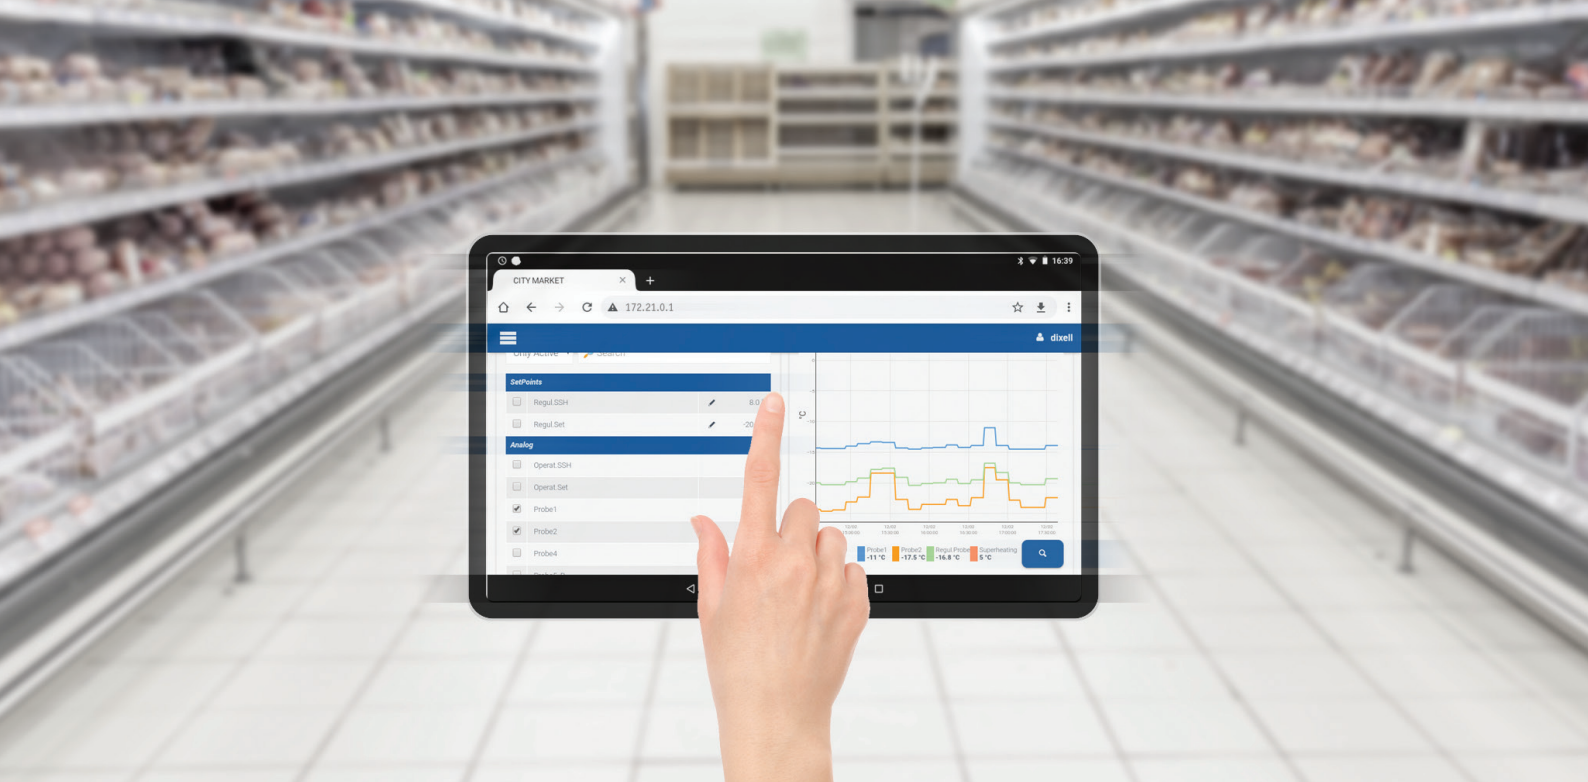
16:39

CITY MARKET ×

+

172.21.0.1

dixell

Only Active Search

SetPoints

Regul.SSH 8.0

Regul.Set -20

Analog

Operat.SSH

Operat.Set

Probe1

Probe2

Probe4

°C

Probe1 -11 °C

Probe2 -17.5 °C

Regul.Probe -16.8 °C

Superheating 5 °C